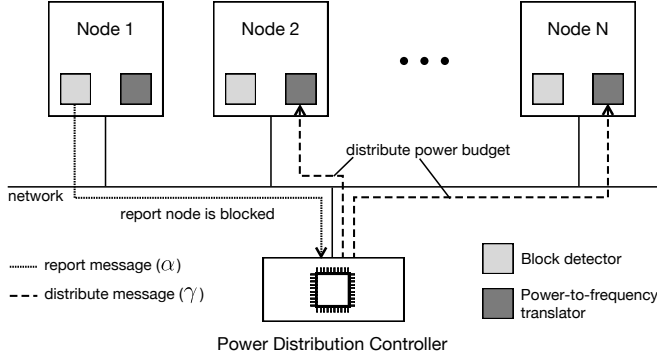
Node 1

Node 2

• • •

Node N

distribute power budget

network

report node is blocked

report message ($\alpha$)

distribute message ($\gamma$)

Block detector

Power-to-frequency translator

Power Distribution Controller